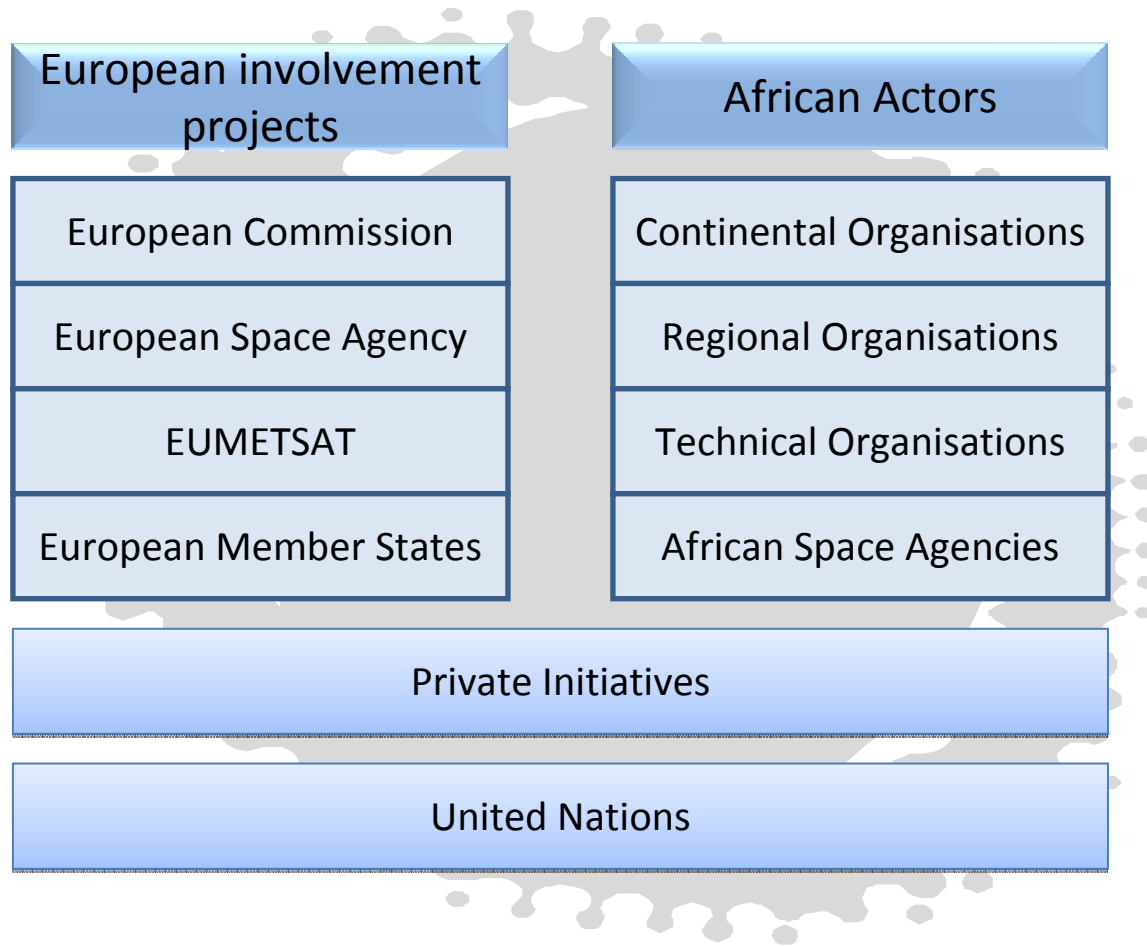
European involvement projects

European Commission

European Space Agency

EUMETSAT

European Member States

African Actors

Continental Organisations

Regional Organisations

Technical Organisations

African Space Agencies

Private Initiatives

United Nations